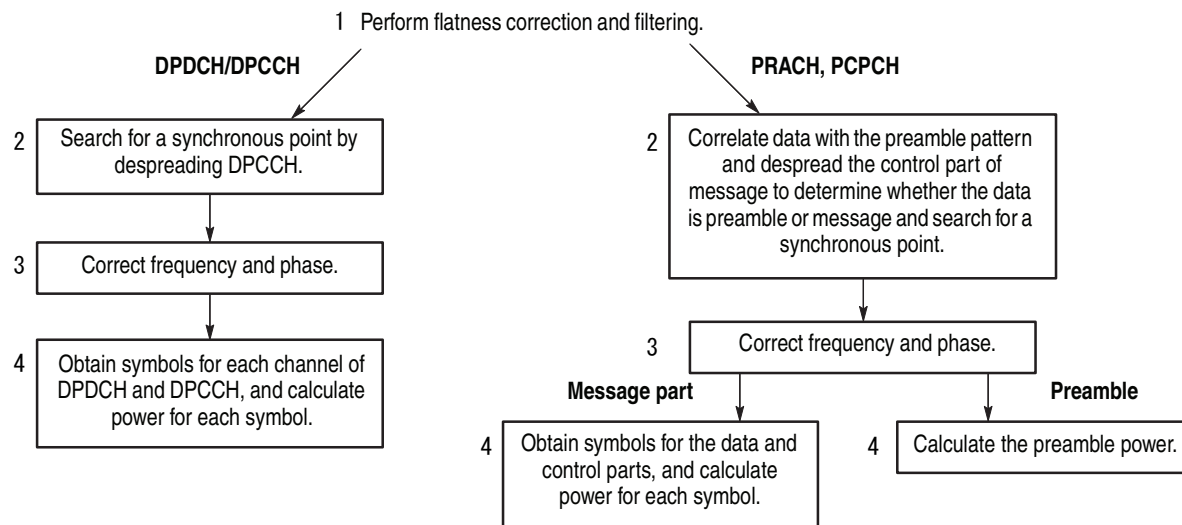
1 Perform flatness correction and filtering.

DPDCH/DPCCH

2 Search for a synchronous point by despreading DPCCH.

3 Correct frequency and phase.

4 Obtain symbols for each channel of DPDCH and DPCCH, and calculate power for each symbol.

PRACH, PCPCH

2 Correlate data with the preamble pattern and despread the control part of message to determine whether the data is preamble or message and search for a synchronous point.

3 Correct frequency and phase.

Message part

4 Obtain symbols for the data and control parts, and calculate power for each symbol.

Preamble

4 Calculate the preamble power.